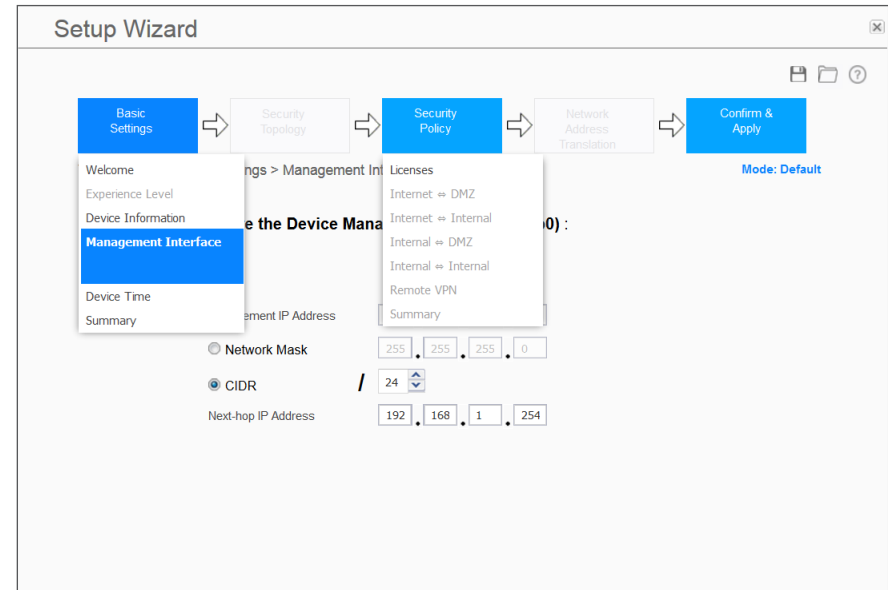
Setup Wizard

Basic Settings

Security Topology

Security Policy

Network Address Translation

Confirm & Apply

Welcome
Experience Level
Device Information
Management Interface
Device Time
Summary

ngs > Management Int

Licenses
Internet ⇔ DMZ
Internet ⇔ Internal
Internal ⇔ DMZ
Internal ⇔ Internal
Remote VPN
Summary

Mode: Default

e the Device Mana 0) :

ement IP Address

Network Mask 255 . 255 . 255 . 0

CIDR / 24

Next-hop IP Address 192 . 168 . 1 . 254